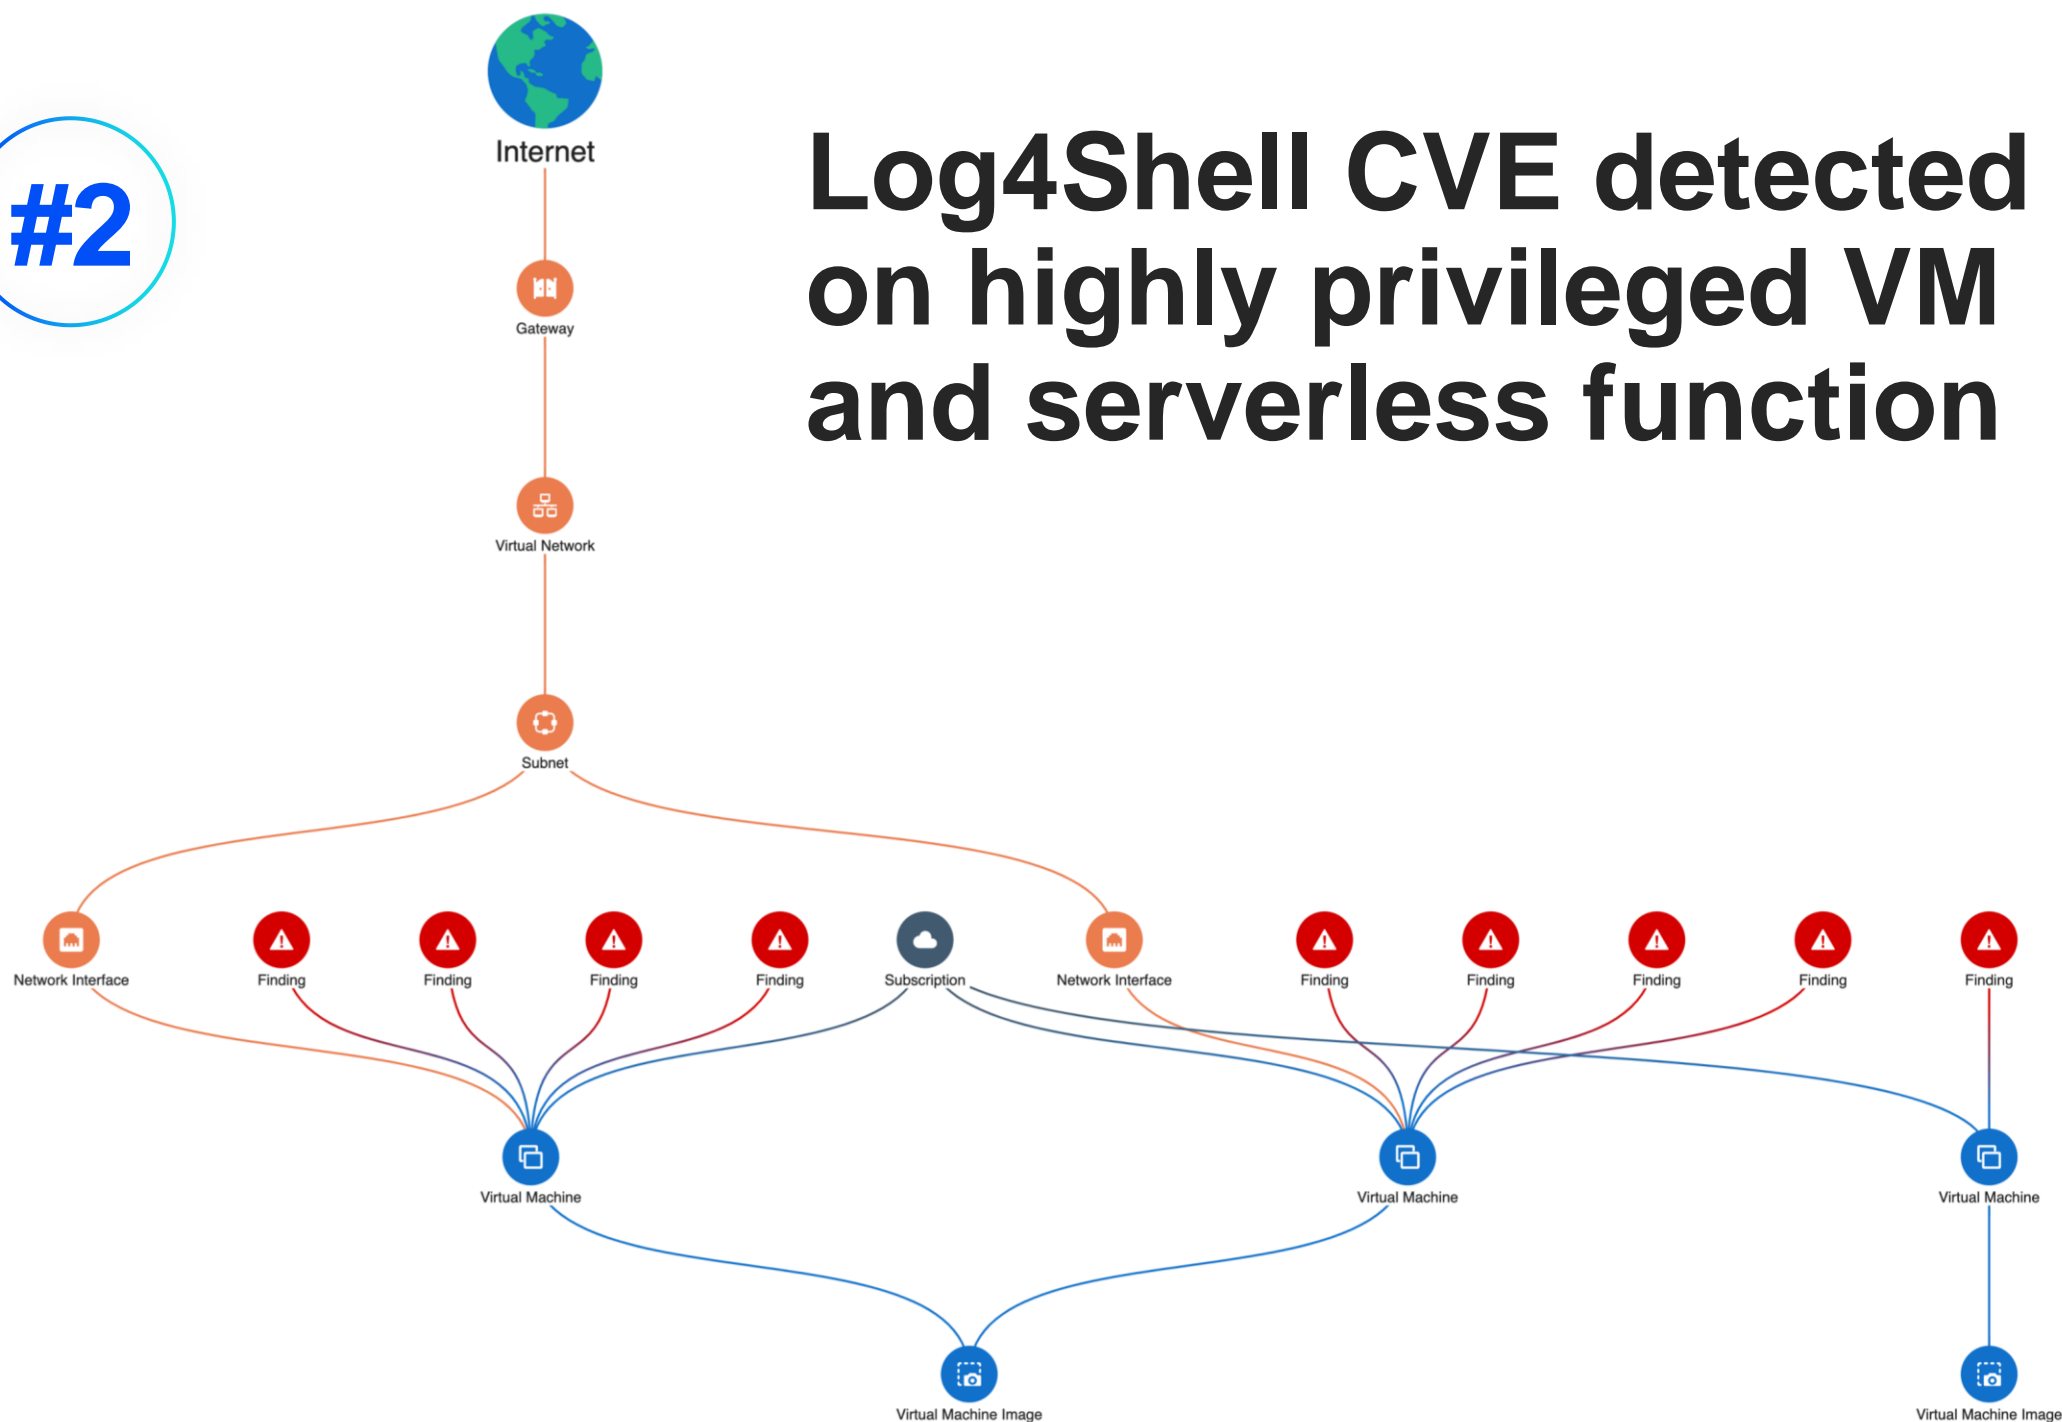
#2

Internet

Log4Shell CVE detected on highly privileged VM and serverless function

Gateway

Virtual Network

Subnet

Network Interface

Finding

Finding

Finding

Finding

Subscription

Network Interface

Finding

Finding

Finding

Finding

Finding

Virtual Machine

Virtual Machine

Virtual Machine

Virtual Machine Image

Virtual Machine Image